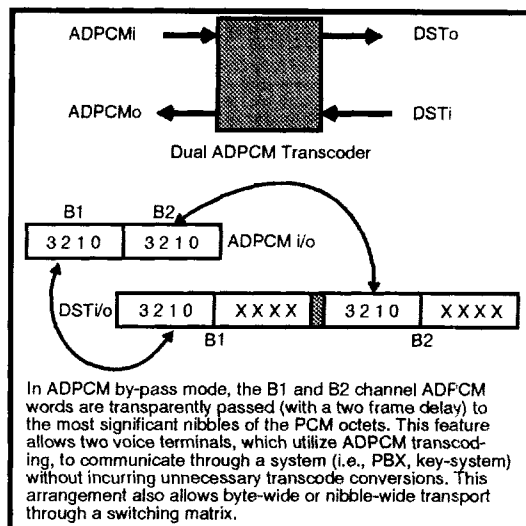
ADPCMi

DSTo

ADPCMo

DSTi

Dual ADPCM Transcoder

B1

B2

| 3210 | 3210 |
|---|---|

ADPCM i/o

DSTi/o

| 3210 | XXXX | 3210 | XXXX |
|---|---|---|---|

B1

B2

In ADPCM by-pass mode, the B1 and B2 channel ADPCM words are transparently passed (with a two frame delay) to the most significant nibbles of the PCM octets. This feature allows two voice terminals, which utilize ADPCM transcoding, to communicate through a system (i.e., PBX, key-system) without incurring unnecessary transcode conversions. This arrangement also allows byte-wide or nibble-wide transport through a switching matrix.